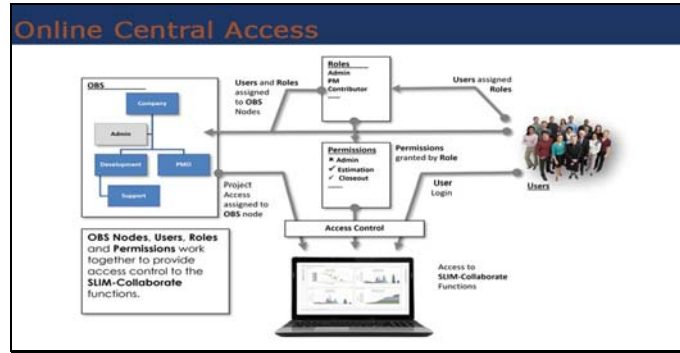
Online Central Access

OBS

Company

Admin

Development

PMO

Support

Users and Roles assigned to OBS Nodes

Roles
Admin
PM
Contributor
——

Users assigned Roles

Permissions
✗ Admin
✓ Estimation
✓ Closeout
——

Permissions granted by Role

Project Access assigned to OBS node

User Login

Users

Access Control

OBS Nodes, Users, Roles and Permissions work together to provide access control to the SLIM-Collaborate functions.

Access to SLIM-Collaborate Functions